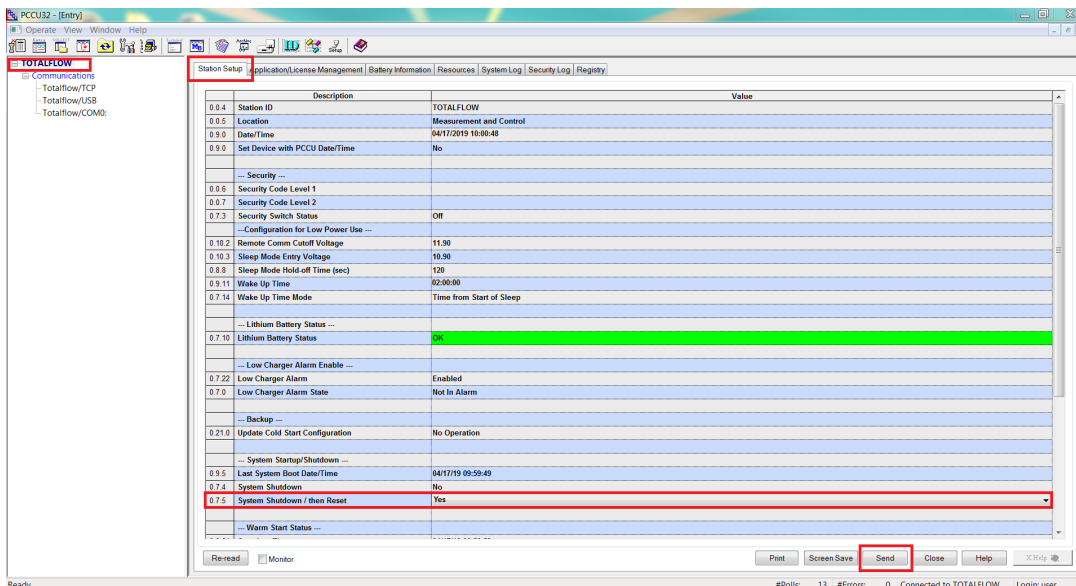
PCCU32 - [Entry]

Operate View Window Help

TOTALFLOW
Communications
Totalflow/TCP
Totalflow/USB
Totalflow/COM0:

Station Setup | Application/License Management | Battery Information | Resources | System Log | Security Log | Registry

| | Description | Value |
|---|---|---|
| 0.0.4 | Station ID | TOTALFLOW |
| 0.0.5 | Location | Measurement and Control |
| 0.9.0 | Date/Time | 04/17/2019 10:00:48 |
| 0.9.0 | Set Device with PCCU Date/Time | No |
| | | |
| | --- Security --- | |
| 0.0.6 | Security Code Level 1 | |
| 0.0.7 | Security Code Level 2 | |
| 0.7.3 | Security Switch Status | Off |
| | ---Configuration for Low Power Use --- | |
| 0.10.2 | Remote Comm Cutoff Voltage | 11.90 |
| 0.10.3 | Sleep Mode Entry Voltage | 10.90 |
| 0.8.8 | Sleep Mode Hold-off Time (sec) | 120 |
| 0.9.11 | Wake Up Time | 02:00:00 |
| 0.7.14 | Wake Up Time Mode | Time from Start of Sleep |
| | | |
| | --- Lithium Battery Status --- | |
| 0.7.10 | Lithium Battery Status | OK |
| | | |
| | --- Low Charger Alarm Enable --- | |
| 0.7.22 | Low Charger Alarm | Enabled |
| 0.7.0 | Low Charger Alarm State | Not In Alarm |
| | | |
| | --- Backup --- | |
| 0.21.0 | Update Cold Start Configuration | No Operation |
| | | |
| | --- System Startup/Shutdown --- | |
| 0.9.5 | Last System Boot Date/Time | 04/17/19 09:59:49 |
| 0.7.4 | System Shutdown | No |
| 0.7.5 | System Shutdown / then Reset | Yes |
| | | |
| | --- Warm Start Status --- | |

Re-read | Monitor | Print | Screen Save | Send | Close | Help | X Help

Ready | #Polls: 13 | #Errors: 0 | Connected to TOTALFLOW | Login: user